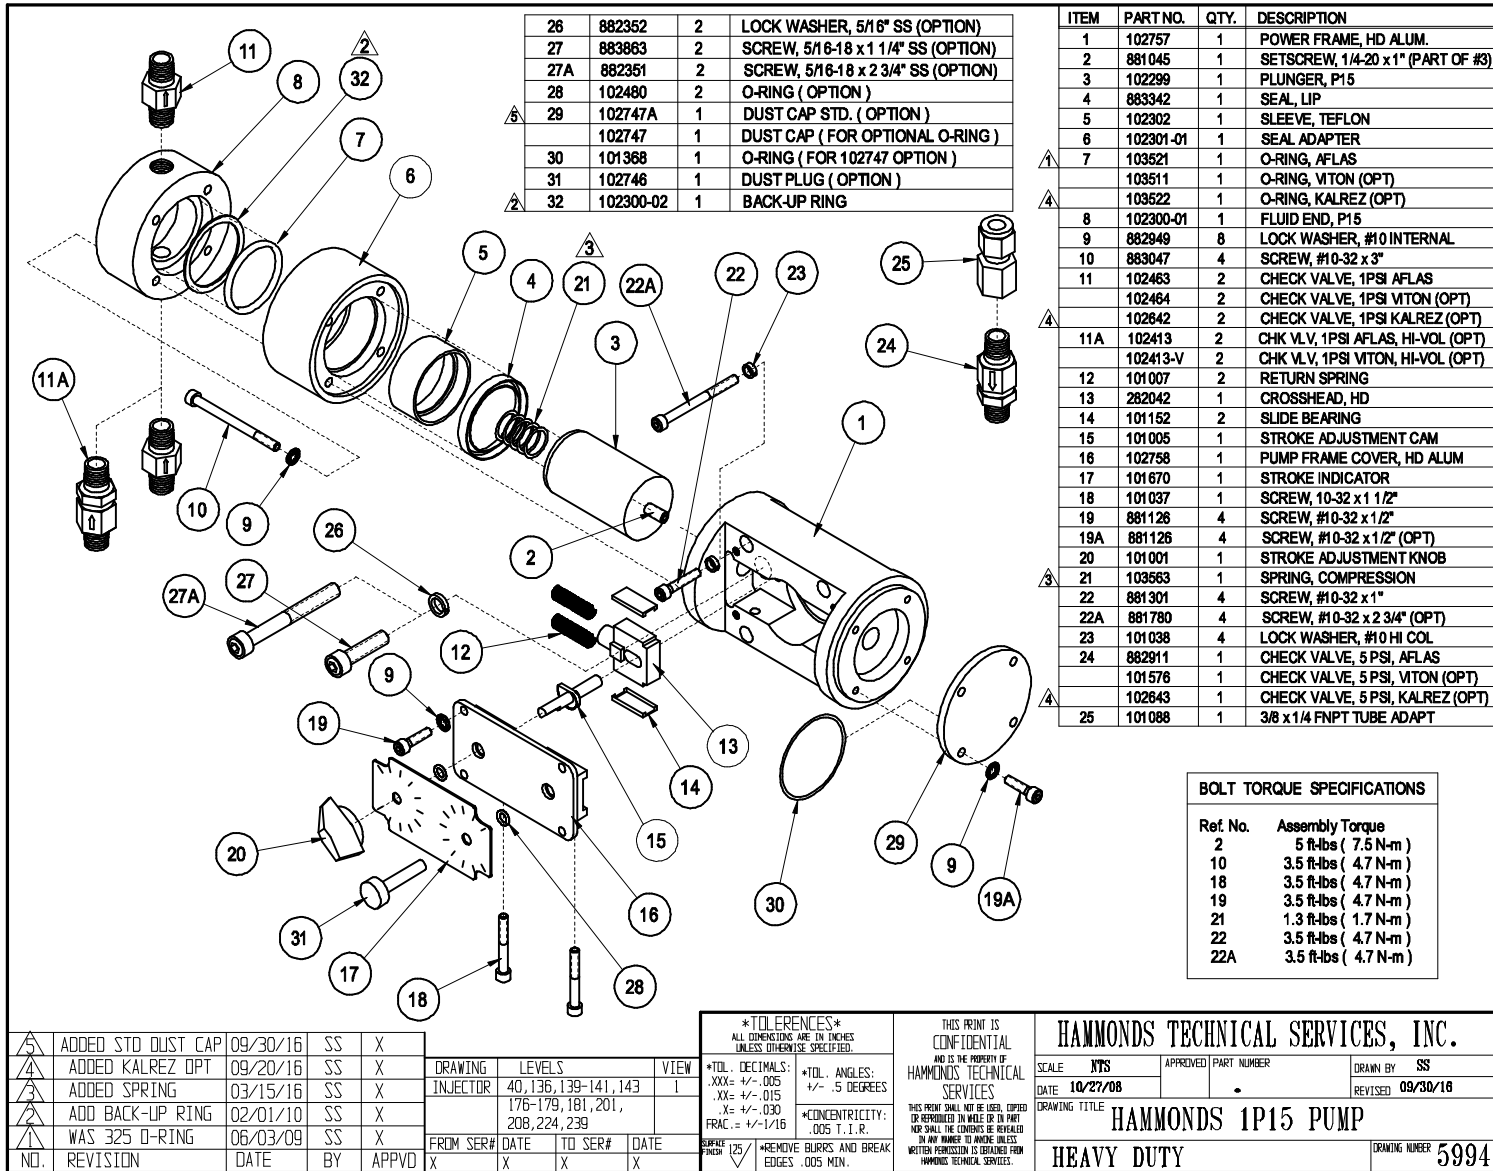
| | 26 | 882352 | 2 | LOCK WASHER, 5/16" SS (OPTION) |
|---|---|---|---|---|
| | 27 | 883863 | 2 | SCREW, 5/16-18 x 1 1/4" SS (OPTION) |
| | 27A | 882351 | 2 | SCREW, 5/16-18 x 2 3/4" SS (OPTION) |
| | 28 | 102480 | 2 | O-RING ( OPTION ) |
| 5 | 29 | 102747A | 1 | DUST CAP STD. ( OPTION ) |
| | | 102747 | 1 | DUST CAP ( FOR OPTIONAL O-RING ) |
| | 30 | 101368 | 1 | O-RING ( FOR 102747 OPTION ) |
| | 31 | 102746 | 1 | DUST PLUG ( OPTION ) |
| 2 | 32 | 102300-02 | 1 | BACK-UP RING |

| | ITEM | PART NO. | QTY. | DESCRIPTION |
|---|---|---|---|---|
| | 1 | 102757 | 1 | POWER FRAME, HD ALUM. |
| | 2 | 881045 | 1 | SETSCREW, 1/4-20 x 1" (PART OF #3) |
| | 3 | 102299 | 1 | PLUNGER, P15 |
| | 4 | 883342 | 1 | SEAL, LIP |
| | 5 | 102302 | 1 | SLEEVE, TEFLON |
| | 6 | 102301-01 | 1 | SEAL ADAPTER |
| 1 | 7 | 103521 | 1 | O-RING, AFLAS |
| | | 103511 | 1 | O-RING, VITON (OPT) |
| 4 | | 103522 | 1 | O-RING, KALREZ (OPT) |
| | 8 | 102300-01 | 1 | FLUID END, P15 |
| | 9 | 882949 | 8 | LOCK WASHER, #10 INTERNAL |
| | 10 | 883047 | 4 | SCREW, #10-32 x 3" |
| | 11 | 102463 | 2 | CHECK VALVE, 1PSI AFLAS |
| | | 102464 | 2 | CHECK VALVE, 1PSI VITON (OPT) |
| 4 | | 102642 | 2 | CHECK VALVE, 1PSI KALREZ (OPT) |
| | 11A | 102413 | 2 | CHK VLV, 1PSI AFLAS, HI-VOL (OPT) |
| | | 102413-V | 2 | CHK VLV, 1PSI VITON, HI-VOL (OPT) |
| | 12 | 101007 | 2 | RETURN SPRING |
| | 13 | 282042 | 1 | CROSSHEAD, HD |
| | 14 | 101152 | 2 | SLIDE BEARING |
| | 15 | 101005 | 1 | STROKE ADJUSTMENT CAM |
| | 16 | 102758 | 1 | PUMP FRAME COVER, HD ALUM |
| | 17 | 101670 | 1 | STROKE INDICATOR |
| | 18 | 101037 | 1 | SCREW, 10-32 x 1 1/2" |
| | 19 | 881126 | 4 | SCREW, #10-32 x 1/2" |
| | 19A | 881126 | 4 | SCREW, #10-32 x 1/2" (OPT) |
| | 20 | 101001 | 1 | STROKE ADJUSTMENT KNOB |
| 3 | 21 | 103563 | 1 | SPRING, COMPRESSION |
| | 22 | 881301 | 4 | SCREW, #10-32 x 1" |
| | 22A | 881780 | 4 | SCREW, #10-32 x 2 3/4" (OPT) |
| | 23 | 101038 | 4 | LOCK WASHER, #10 HI COL |
| | 24 | 882911 | 1 | CHECK VALVE, 5 PSI, AFLAS |
| | | 101576 | 1 | CHECK VALVE, 5 PSI, VITON (OPT) |
| 4 | | 102643 | 1 | CHECK VALVE, 5 PSI, KALREZ (OPT) |
| | 25 | 101088 | 1 | 3/8 x 1/4 FNPT TUBE ADAPT |

2 11 8 32 7 6 5 4 3 21 22A 22 23 25 24 3 11A 1 10 9 26 2 27A 27 12 9 19 13 14 15 20 16 29 9 19A 30 31 17 18 28

BOLT TORQUE SPECIFICATIONS
Ref. No. Assembly Torque
2 5 ft-lbs ( 7.5 N-m )
10 3.5 ft-lbs ( 4.7 N-m )
18 3.5 ft-lbs ( 4.7 N-m )
19 3.5 ft-lbs ( 4.7 N-m )
21 1.3 ft-lbs ( 1.7 N-m )
22 3.5 ft-lbs ( 4.7 N-m )
22A 3.5 ft-lbs ( 4.7 N-m )

| NO. | REVISION | DATE | BY | APPVD |
|---|---|---|---|---|
| 5 | ADDED STD DUST CAP | 09/30/16 | SS | X |
| 4 | ADDED KALREZ OPT | 09/20/16 | SS | X |
| 3 | ADDED SPRING | 03/15/16 | SS | X |
| 2 | ADD BACK-UP RING | 02/01/10 | SS | X |
| 1 | WAS 325 O-RING | 06/03/09 | SS | X |

| DRAWING | LEVELS | VIEW |
|---|---|---|
| INJECTOR | 40,136,139-141,143 176-179,181,201, 208,224,239 | 1 |

| FROM SER# | DATE | TO SER# | DATE |
|---|---|---|---|
| X | X | X | X |

*TOLERENCES*
ALL DIMENSIONS ARE IN INCHES UNLESS OTHERWISE SPECIFIED.
*TOL. DECIMALS: .XXX= +/-.005 .XX= +/-.015 .X= +/-.030 FRAC.= +/-1/16
*TOL. ANGLES: +/- .5 DEGREES
*CONCENTRICITY: .005 T.I.R.
SURFACE FINISH 125
*REMOVE BURRS AND BREAK EDGES .005 MIN.

THIS PRINT IS CONFIDENTIAL AND IS THE PROPERTY OF HAMMONDS TECHNICAL SERVICES
THIS PRINT SHALL NOT BE USED, COPIED OR REPRODUCED IN WHOLE OR IN PART NOR SHALL THE CONTENTS BE REVEALED IN ANY MANNER TO ANYONE UNLESS WRITTEN PERMISSION IS OBTAINED FROM HAMMONDS TECHNICAL SERVICES.

HAMMONDS TECHNICAL SERVICES, INC.
SCALE NTS APPROVED PART NUMBER DRAWN BY SS
DATE 10/27/08 • REVISED 09/30/16
DRAWING TITLE HAMMONDS 1P15 PUMP
HEAVY DUTY DRAWING NUMBER 5994